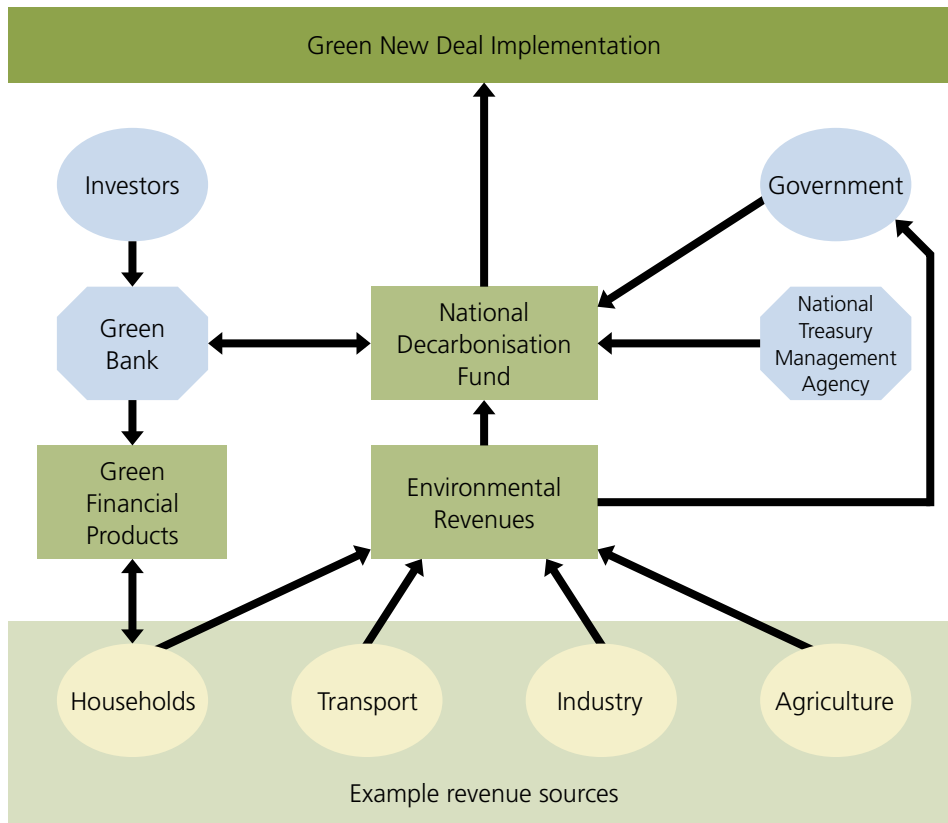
Green New Deal Implementation

Investors

Government

Green Bank

National Decarbonisation Fund

National Treasury Management Agency

Green Financial Products

Environmental Revenues

Households

Transport

Industry

Agriculture

Example revenue sources